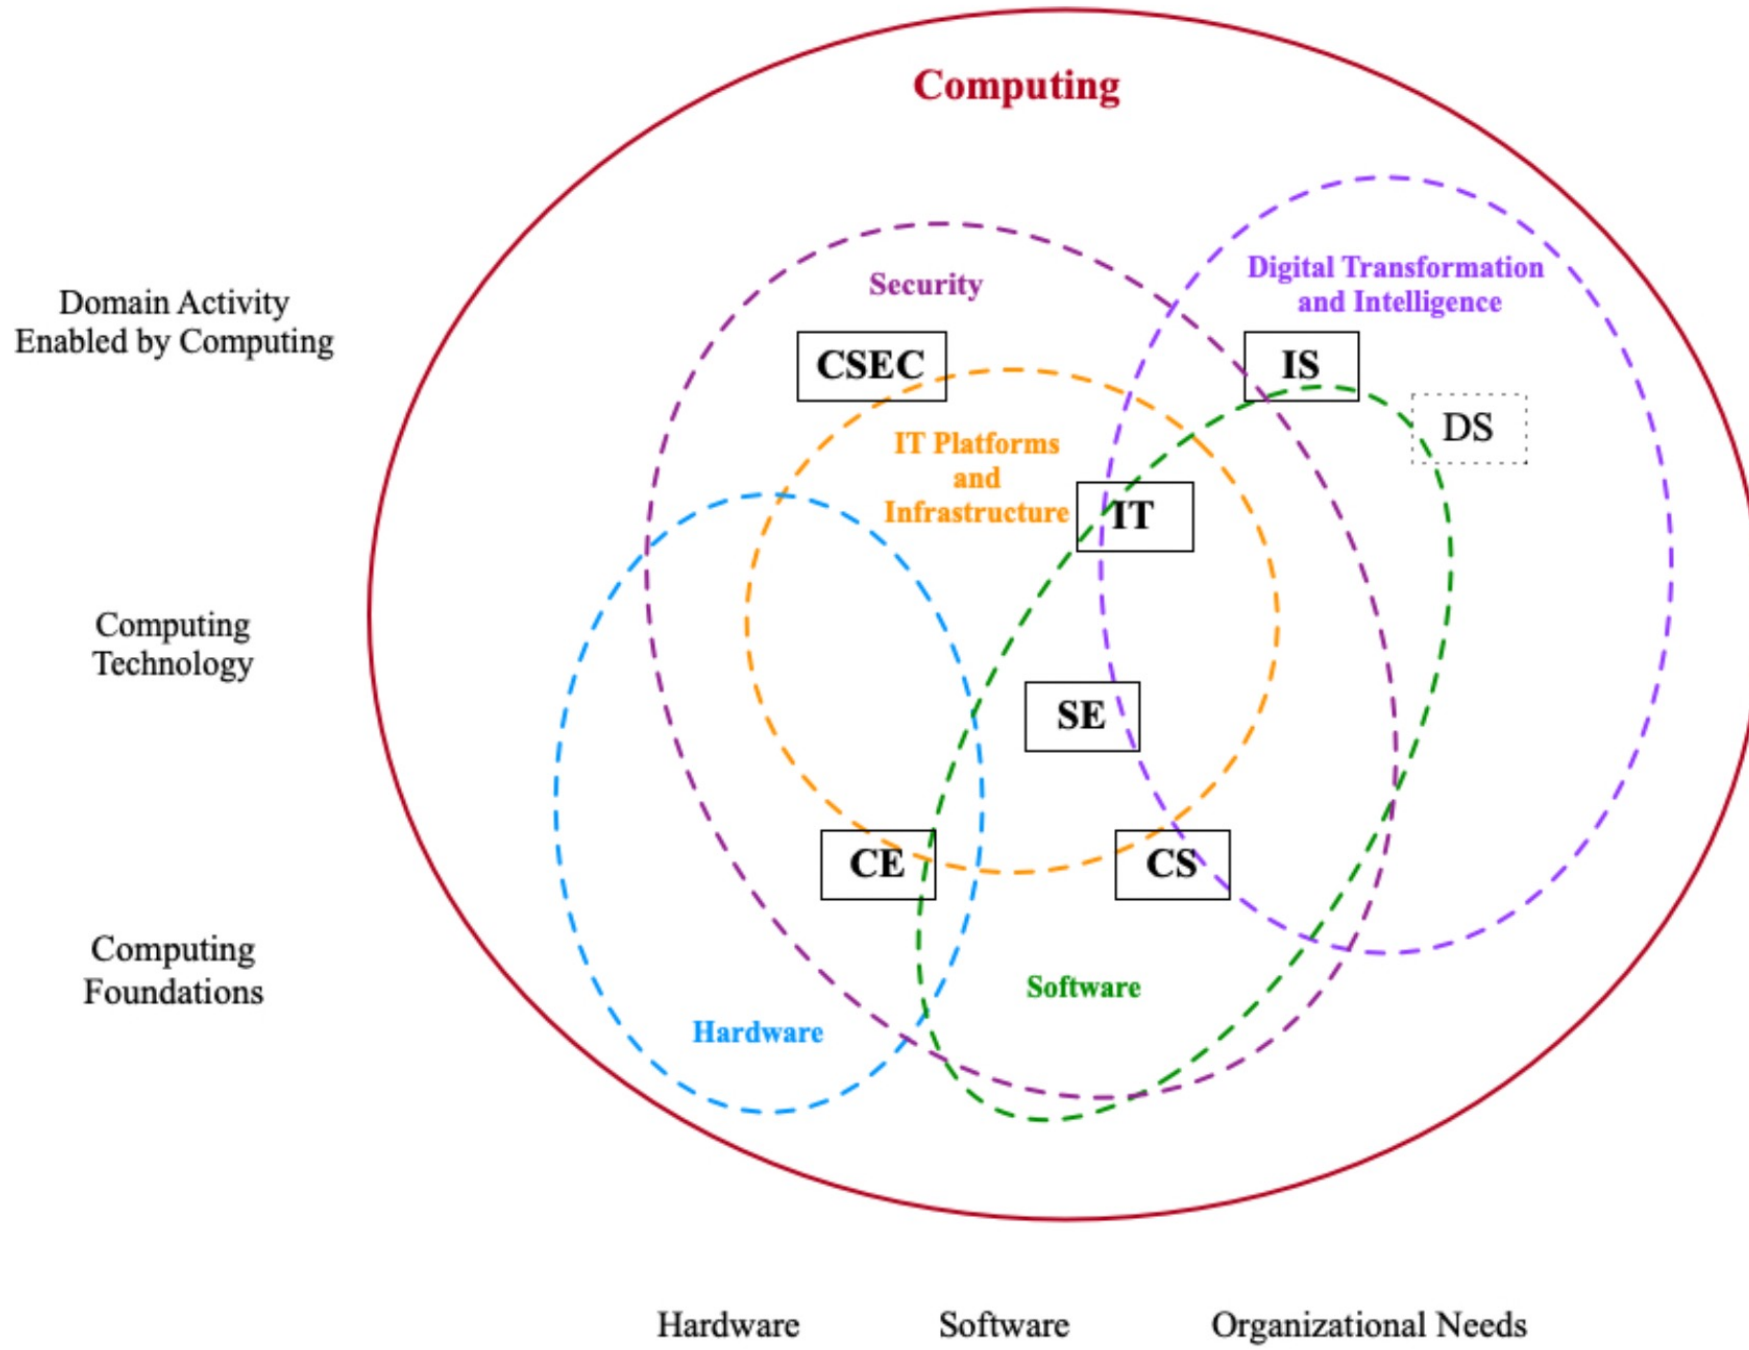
Computing

Domain Activity
Enabled by Computing

Computing
Technology

Computing
Foundations

Security

Digital Transformation
and Intelligence

CSEC

IS

DS

IT Platforms
and
Infrastructure

IT

SE

CE

CS

Software

Hardware

Hardware    Software    Organizational Needs